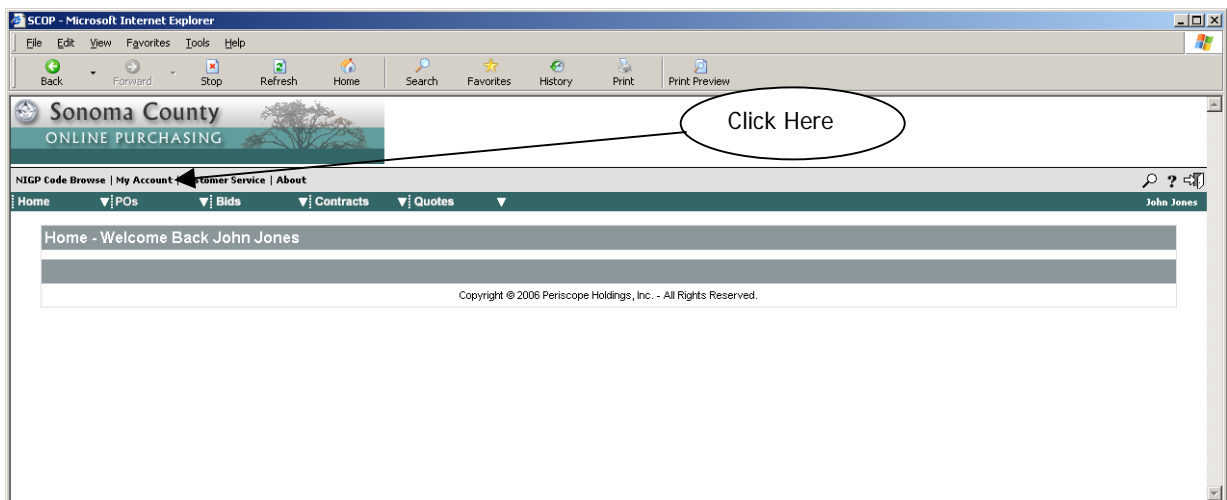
SCOP - Microsoft Internet Explorer

File Edit View Favorites Tools Help

Back Forward Stop Refresh Home Search Favorites History Print Print Preview

Sonoma County
ONLINE PURCHASING

Click Here

NIGP Code Browse | My Account | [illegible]stomer Service | About

Home POs Bids Contracts Quotes John Jones

Home - Welcome Back John Jones

Copyright © 2006 Periscope Holdings, Inc. - All Rights Reserved.